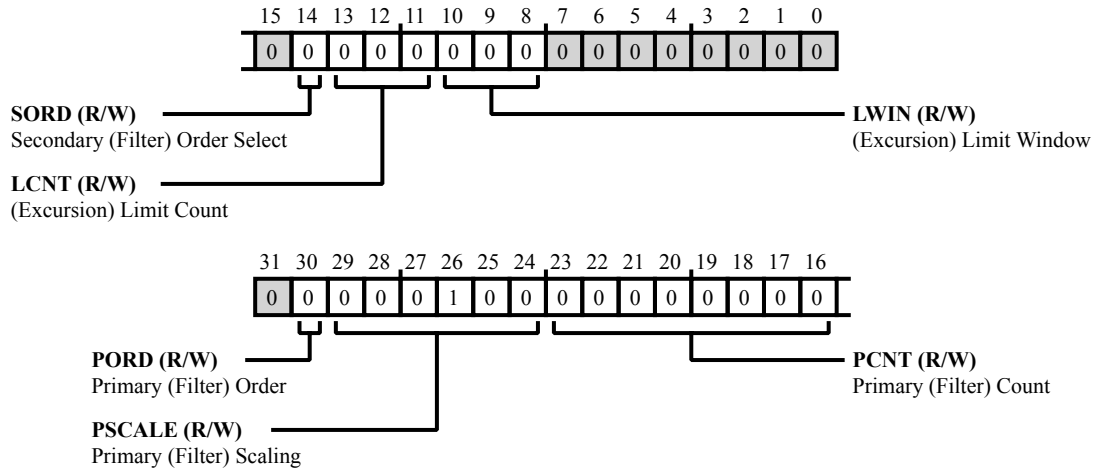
15 14 13 12 11 10 9 8 7 6 5 4 3 2 1 0

| 0 | 0 | 0 | 0 | 0 | 0 | 0 | 0 | 0 | 0 | 0 | 0 | 0 | 0 | 0 | 0 |
|---|---|---|---|---|---|---|---|---|---|---|---|---|---|---|---|

**SORD (R/W)**
Secondary (Filter) Order Select

**LWIN (R/W)**
(Excursion) Limit Window

**LCNT (R/W)**
(Excursion) Limit Count

31 30 29 28 27 26 25 24 23 22 21 20 19 18 17 16

| 0 | 0 | 0 | 0 | 0 | 1 | 0 | 0 | 0 | 0 | 0 | 0 | 0 | 0 | 0 | 0 |
|---|---|---|---|---|---|---|---|---|---|---|---|---|---|---|---|

**PORD (R/W)**
Primary (Filter) Order

**PCNT (R/W)**
Primary (Filter) Count

**PSCALE (R/W)**
Primary (Filter) Scaling